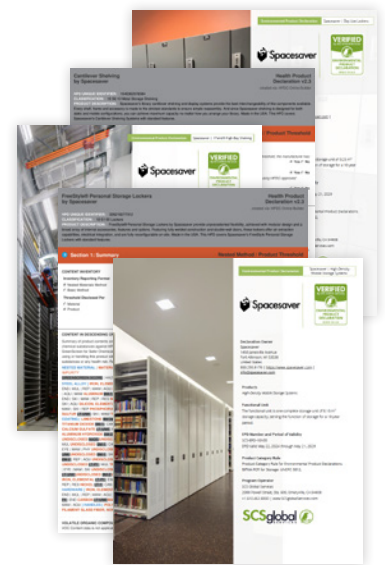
Spacesaver

VERIFIED
ENVIRONMENTAL PRODUCT DECLARATION

Cantilever Shelving by Spacesaver

Health Product Declaration v2.1

Spacesaver

Health Product Declaration v2.1

FreeStyle® Personal Storage Lockers by Spacesaver

Section 1: Summary

Product Threshold

CONTENT INVENTORY

CONTENT IN DESCENDING ORDER

VOLATILE ORGANIC COMPOUND

Spacesaver

VERIFIED
ENVIRONMENTAL PRODUCT DECLARATION

Declaration Owner
Spacesaver

Products
High-Density Mobile Storage Systems

Functional unit

EPD Number and Period of Validity

Product Category Rule

Program Operator

SCSglobal SERVICES